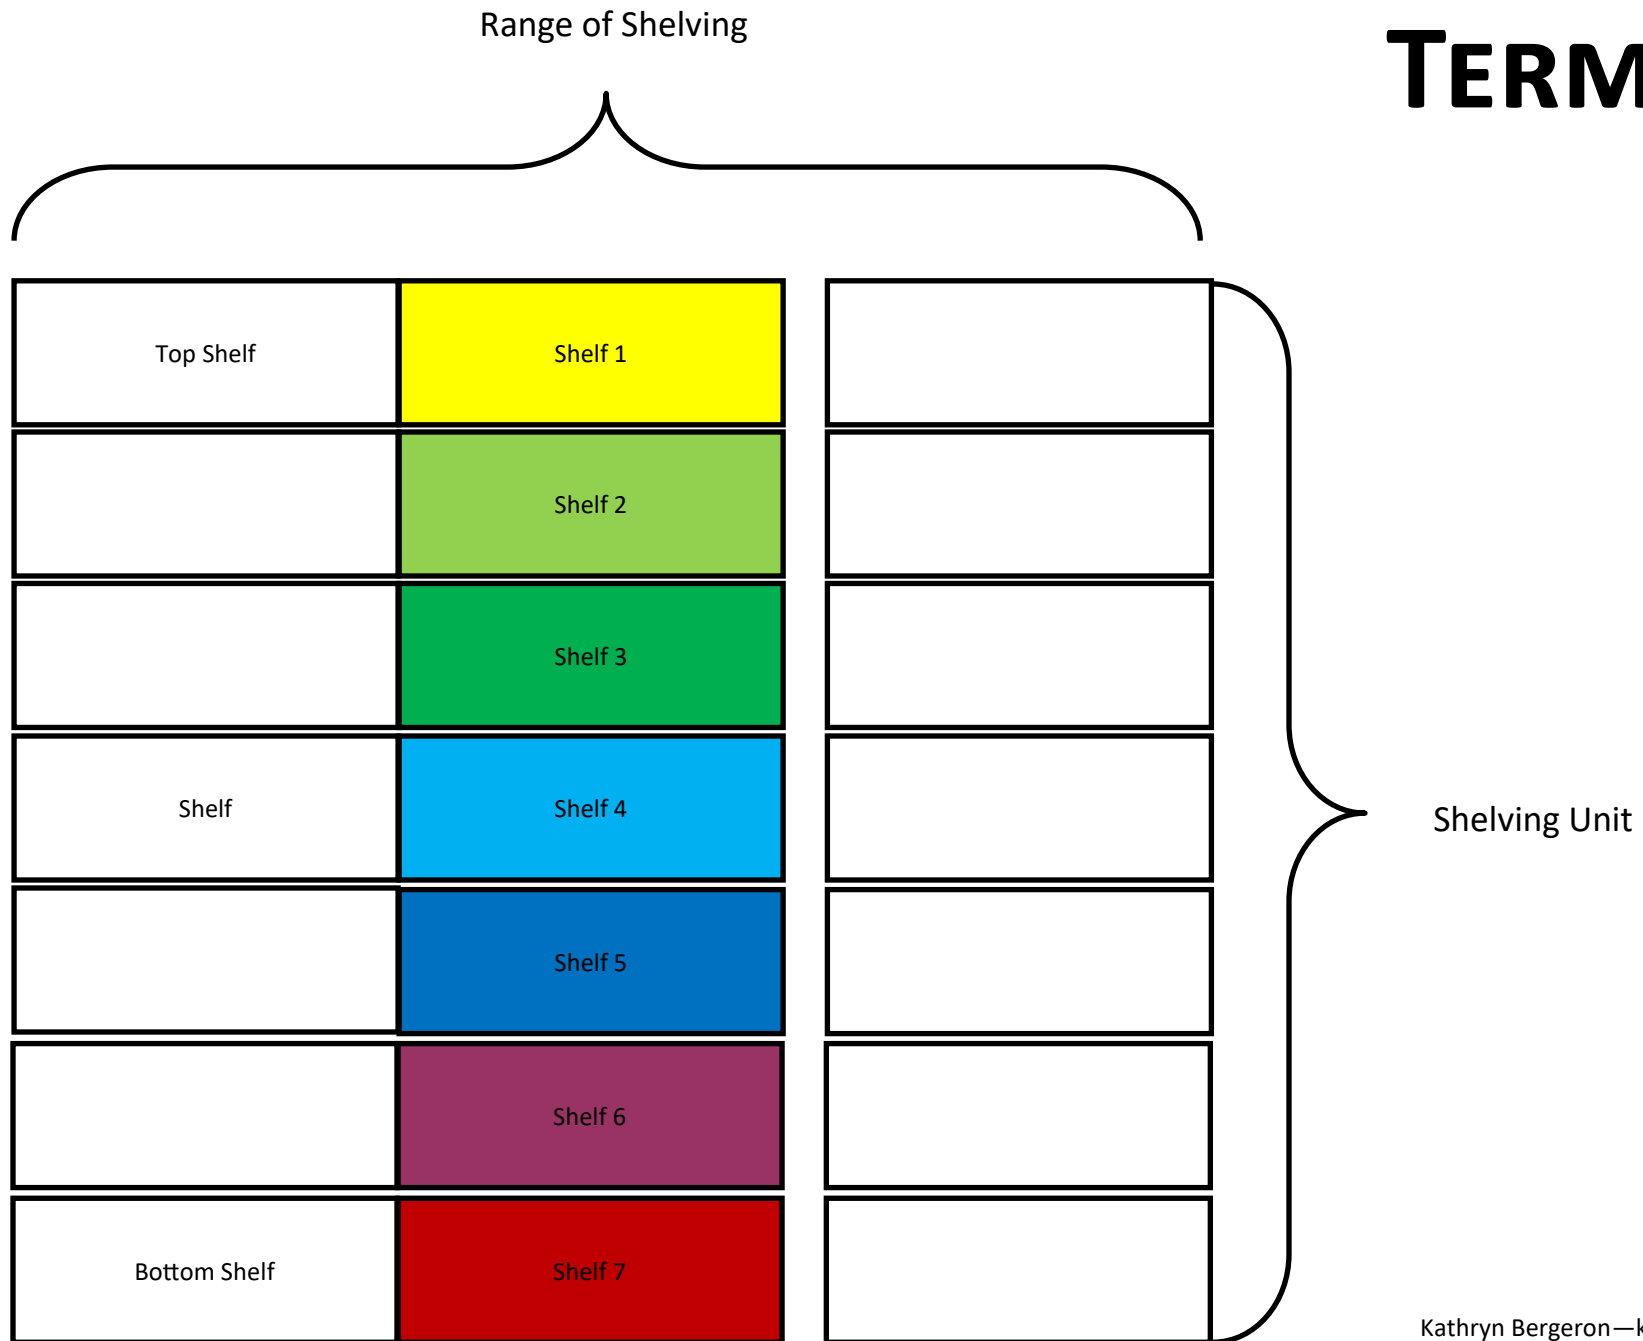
Range of Shelving

TERM

| Top Shelf | Shelf 1 | |
|---|---|---|
| | Shelf 2 | |
| | Shelf 3 | |
| Shelf | Shelf 4 | |
| | Shelf 5 | |
| | Shelf 6 | |
| Bottom Shelf | Shelf 7 | |

Shelving Unit

Kathryn Bergeron—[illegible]